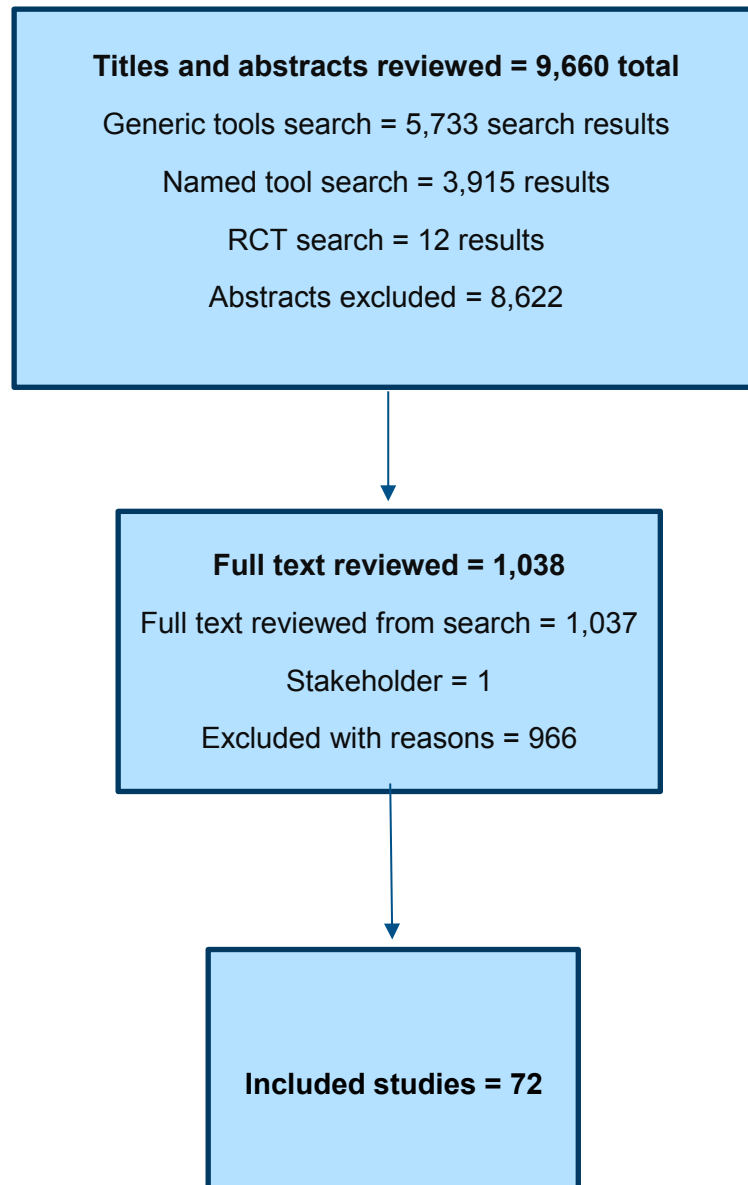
**Titles and abstracts reviewed = 9,660 total**

Generic tools search = 5,733 search results

Named tool search = 3,915 results

RCT search = 12 results

Abstracts excluded = 8,622

**Full text reviewed = 1,038**

Full text reviewed from search = 1,037

Stakeholder = 1

Excluded with reasons = 966

**Included studies = 72**